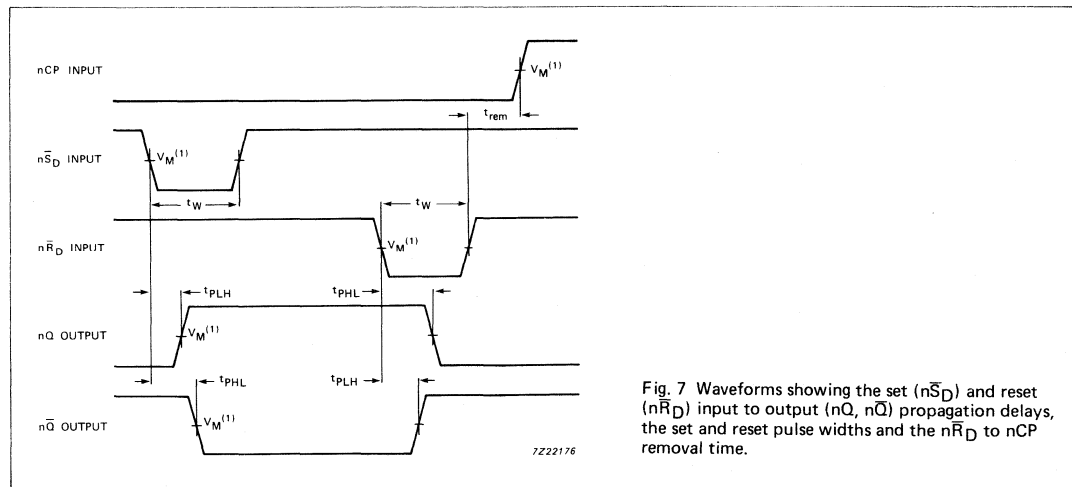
nCP INPUT

$V_M^{(1)}$

$t_{rem}$

$n\overline{S}_D$ INPUT

$V_M^{(1)}$

$t_W$

$t_W$

$n\overline{R}_D$ INPUT

$V_M^{(1)}$

$t_{PLH}$

$t_{PHL}$

nQ OUTPUT

$V_M^{(1)}$

$t_{PHL}$

$t_{PLH}$

$n\overline{Q}$ OUTPUT

$V_M^{(1)}$

7Z22176

Fig. 7 Waveforms showing the set ($n\overline{S}_D$) and reset ($n\overline{R}_D$) input to output (nQ, $n\overline{Q}$) propagation delays, the set and reset pulse widths and the $n\overline{R}_D$ to nCP removal time.